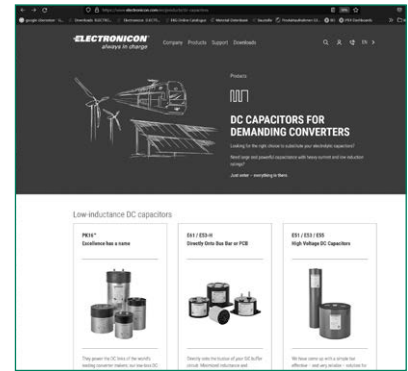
https://www.electronicon.com/en/products/dc-capacitors

ELECTRONICON
always in charge

Company Products Support Downloads

EN

Products

DC CAPACITORS FOR DEMANDING CONVERTERS

Looking for the right choice to substitute your electrolytic capacitors?

Need large and powerful capacitance with heavy current and low inductance ratings?

Just enter – everything in there.

Low-inductance DC capacitors

PK16®
Excellence has a name

E61 / E53-H
Directly Onto Bus Bar or PCB

E51 / E53 / E55
High Voltage DC Capacitors

They power the DC links of the world's leading converter makers; our low-loss DC

Directly onto the busbar of your DC buffer circuit. Minimised inductance and

We have come up with a simple but effective – and very reliable – solution for